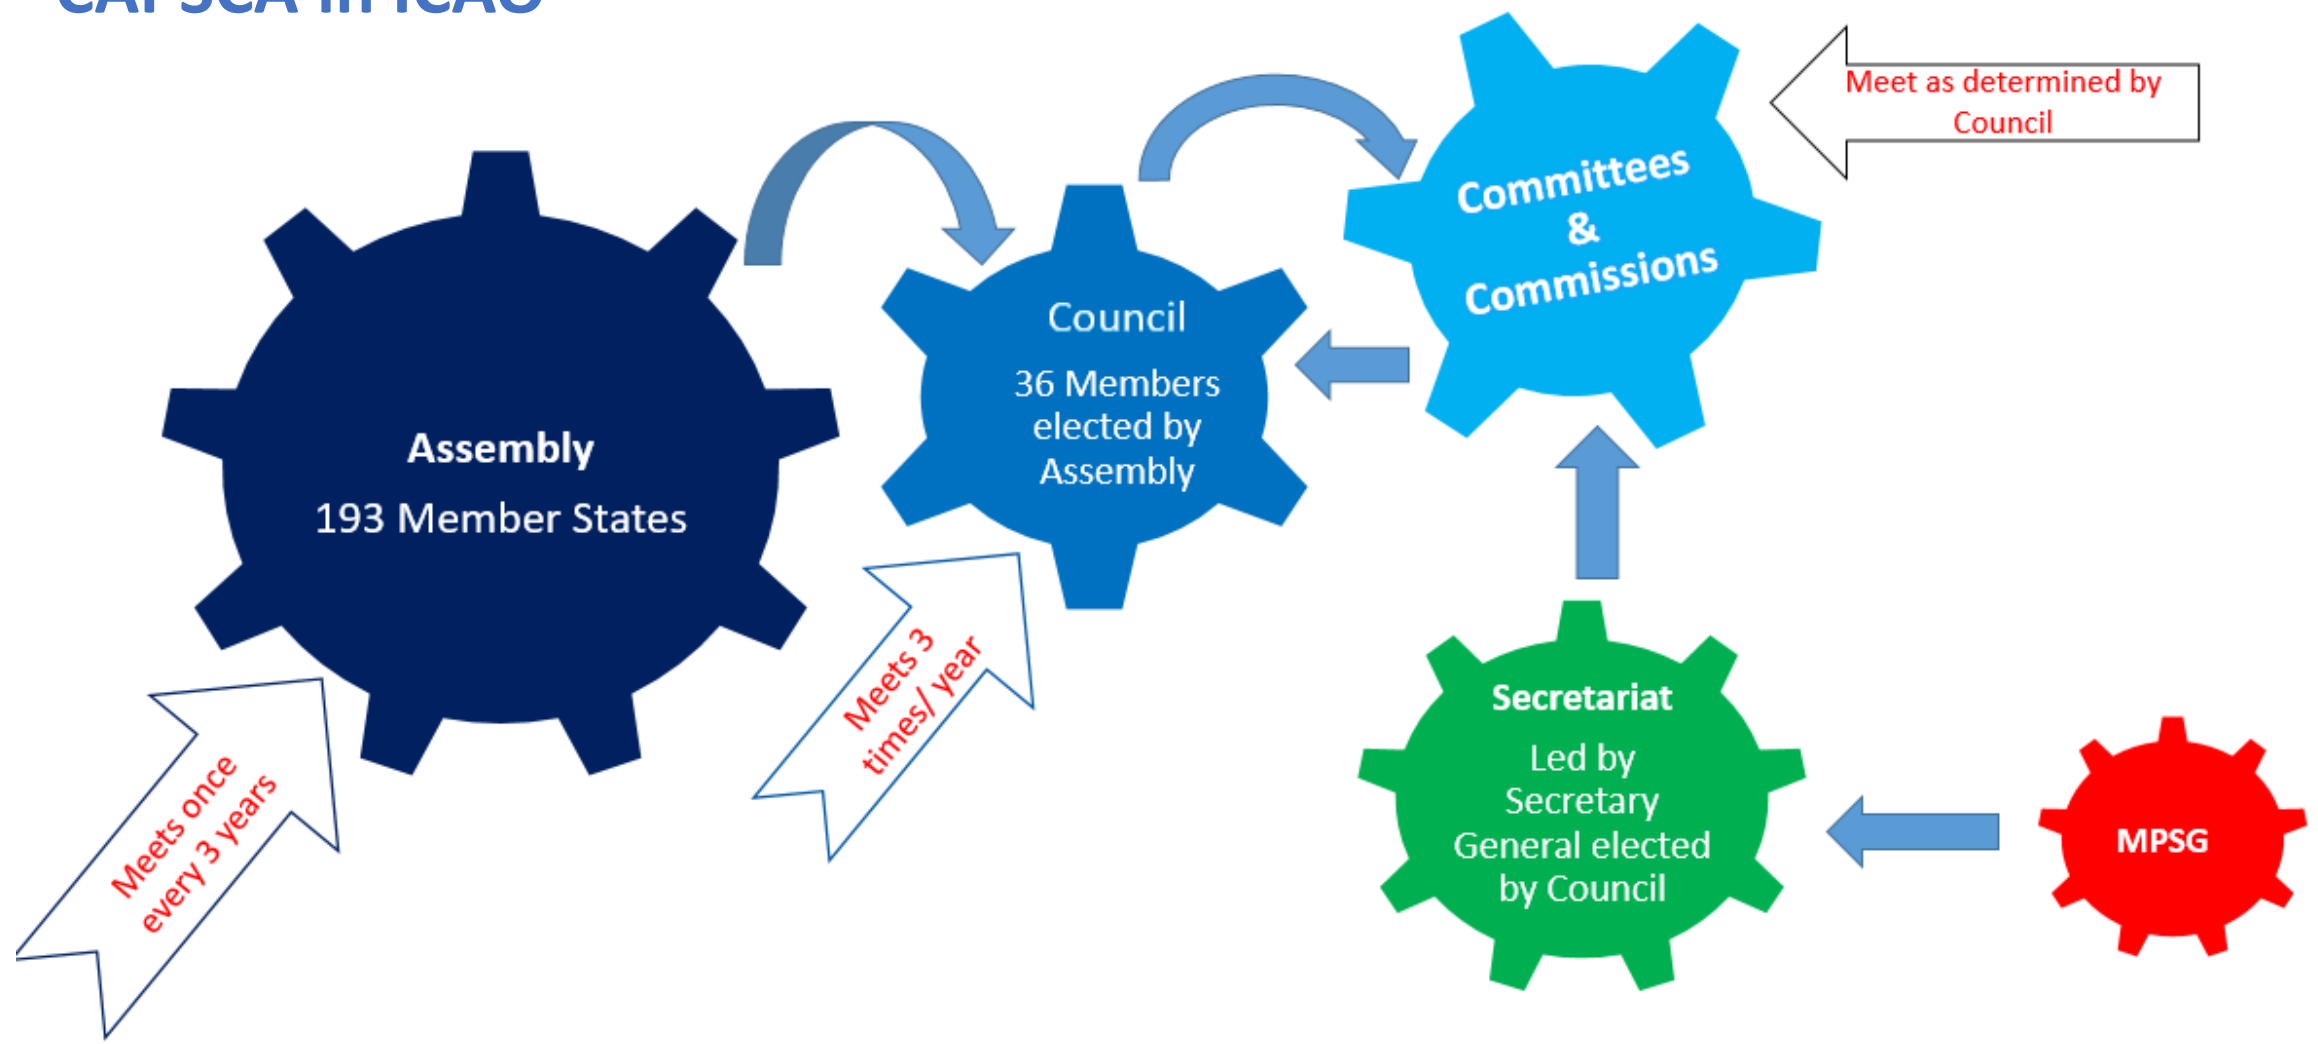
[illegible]

Meet as determined by Council

Committees & Commissions

Council

36 Members elected by Assembly

Assembly

193 Member States

Meets once every 3 years

Meets 3 times/ year

Secretariat

Led by Secretary General elected by Council

MPSG